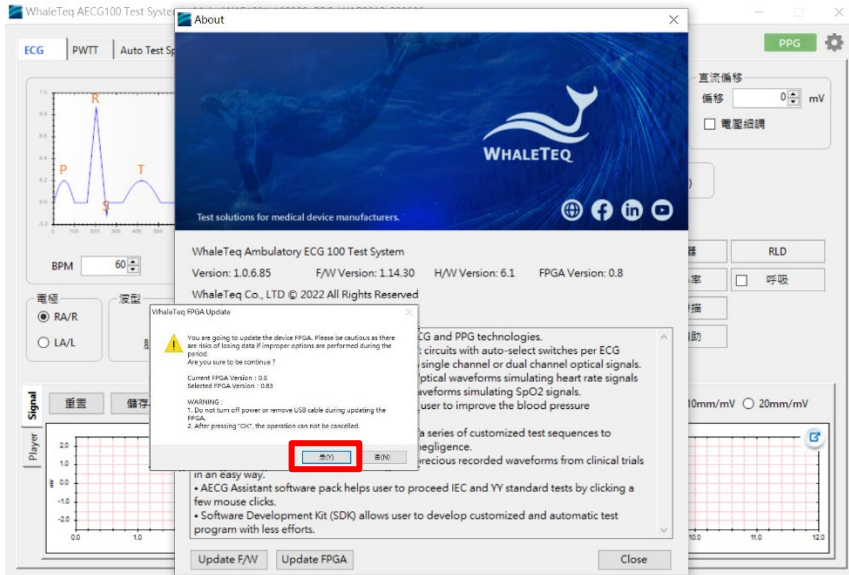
WhaleTeq AECG100 Test System

About

ECG PWTT Auto Test Sp

PPG

直流偏移
偏移 0 mV
電壓細調

R
P T
S

WHALETEQ

Test solutions for medical device manufacturers.

WhaleTeq Ambulatory ECG 100 Test System
Version: 1.0.6.85 F/W Version: 1.14.30 H/W Version: 6.1 FPGA Version: 0.8
WhaleTeq Co., LTD © 2022 All Rights Reserved

BPM 60

RLD
呼吸

電極
RA/R
LA/L
波型

WhaleTeq FPGA Update

You are going to update the device FPGA. Please be cautious as there are risks of losing data if improper options are performed during the period.
Are you sure to be continue ?

Current FPGA Version : 0.8
Selected FPGA Version : 0.83

WARNING :
1. Do not turn off power or remove USB cable during updating the FPGA.
2. After pressing "OK", the operation can not be cancelled.

是(Y) 否(N)

ECG and PPG technologies.
circuits with auto-select switches per ECG
single channel or dual channel optical signals.
ptical waveforms simulating heart rate signals
aveforms simulating SpO2 signals.
user to improve the blood pressure
a series of customized test sequences to
negligence.
precious recorded waveforms from clinical trials
in an easy way.
• AECG Assistant software pack helps user to proceed IEC and YY standard tests by clicking a few mouse clicks.
• Software Development Kit (SDK) allows user to develop customized and automatic test program with less efforts.

Signal
Player
重置 儲存

10mm/mV 20mm/mV

2.0
1.0
0.0
-1.0
-2.0
0.0 1.0 10.0 11.0 12.0

Update F/W Update FPGA Close